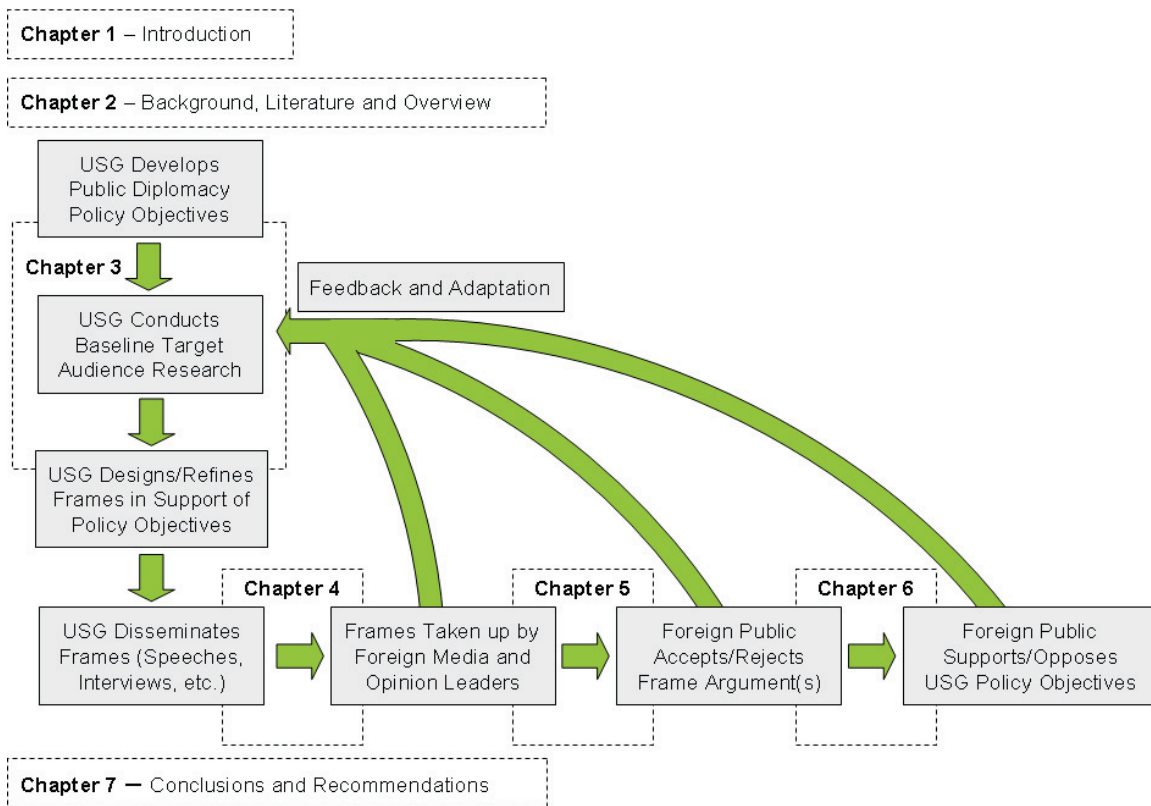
Chapter 1 – Introduction

Chapter 2 – Background, Literature and Overview

USG Develops Public Diplomacy Policy Objectives

Chapter 3

Feedback and Adaptation

USG Conducts Baseline Target Audience Research

USG Designs/Refines Frames in Support of Policy Objectives

Chapter 4

Chapter 5

Chapter 6

USG Disseminates Frames (Speeches, Interviews, etc.)

Frames Taken up by Foreign Media and Opinion Leaders

Foreign Public Accepts/Rejects Frame Argument(s)

Foreign Public Supports/Opposes USG Policy Objectives

Chapter 7 – Conclusions and Recommendations